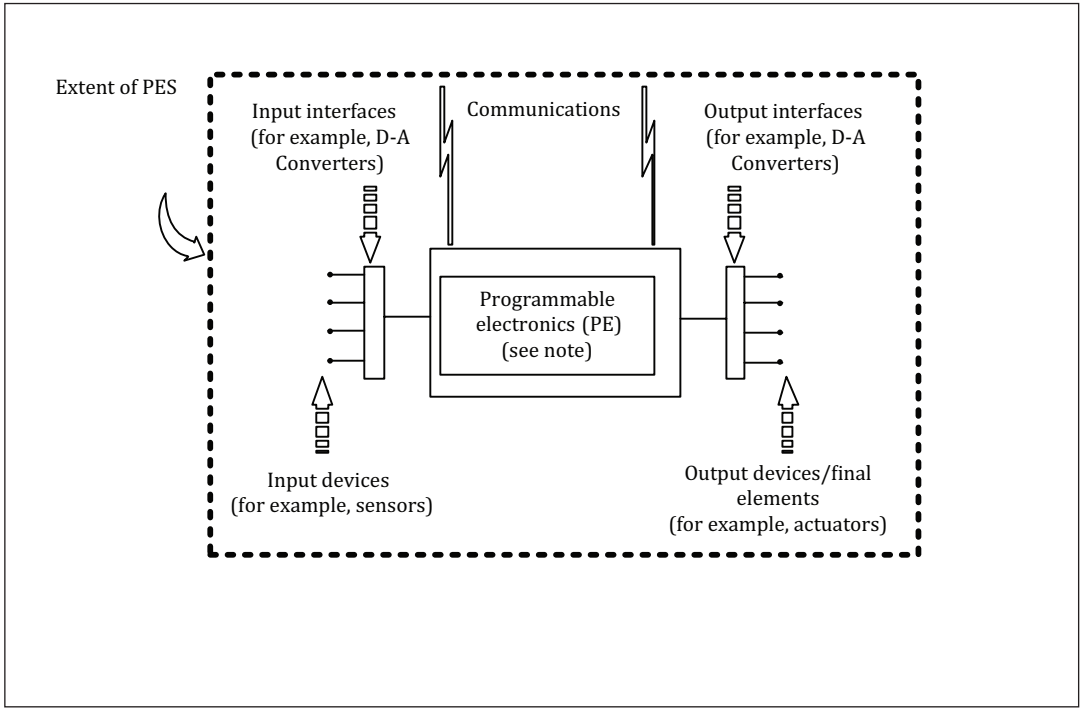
Extent of PES

Input interfaces (for example, D-A Converters)

Communications

Output interfaces (for example, D-A Converters)

Programmable electronics (PE) (see note)

Input devices (for example, sensors)

Output devices/final elements (for example, actuators)